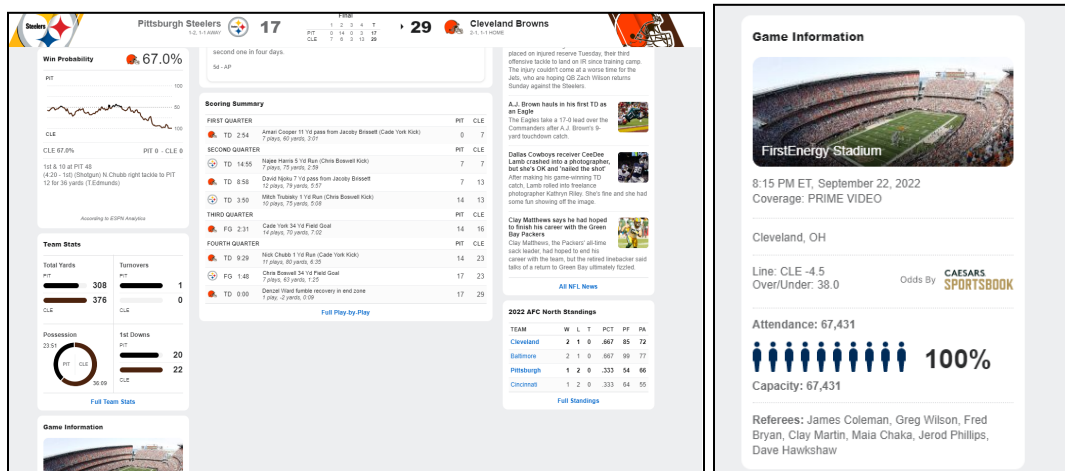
Steelers Pittsburgh Steelers 1-2, 1-1 AWAY 17

Final
| | 1 | 2 | 3 | 4 | T |
|---|---|---|---|---|---|
| PIT | 0 | 14 | 0 | 3 | 17 |
| CLE | 7 | 6 | 0 | 13 | 29 |

29 Cleveland Browns 2-1, 1-1 HOME

Win Probability 67.0%

PIT
100
50
100
CLE

CLE 67.0% PIT 0 - CLE 0

1st & 10 at PIT 48
(4:20 - 1st) (Shotgun) N.Chubb right tackle to PIT 12 for 36 yards (T.Edmunds)

According to ESPN Analytics

second one in four days.

5d - AP

Scoring Summary

| | | | PIT | CLE |
|---|---|---|---|---|
| FIRST QUARTER | | | PIT | CLE |
| TD | 2:54 | Amari Cooper 11 Yd pass from Jacoby Brissett (Cade York Kick) 7 plays, 60 yards, 3:01 | 0 | 7 |
| SECOND QUARTER | | | | |
| TD | 14:55 | Najee Harris 5 Yd Run (Chris Boswell Kick) 7 plays, 75 yards, 2:59 | 7 | 7 |
| TD | 8:50 | David Njoku 7 Yd pass from Jacoby Brissett 12 plays, 79 yards, 5:57 | 7 | 13 |
| TD | 3:50 | Mitch Trubisky 1 Yd Run (Chris Boswell Kick) 10 plays, 75 yards, 5:08 | 14 | 13 |
| THIRD QUARTER | | | | |
| FG | 2:31 | Cade York 34 Yd Field Goal 14 plays, 70 yards, 7:02 | 14 | 16 |
| FOURTH QUARTER | | | | |
| TD | 9:29 | Nick Chubb 1 Yd Run (Cade York Kick) 11 plays, 80 yards, 6:35 | 14 | 23 |
| FG | 1:48 | Chris Boswell 34 Yd Field Goal 7 plays, 63 yards, 1:25 | 17 | 23 |
| TD | 0:00 | Denzel Ward fumble recovery in end zone 1 play, -2 yards, 0:09 | 17 | 29 |

Full Play-by-Play

placed on injured reserve Tuesday, their third offensive tackle to land on IR since training camp. The injury couldn't come at a worse time for the Jets, who are hoping QB Zach Wilson returns Sunday against the Steelers

A.J. Brown hauls in his first TD as an Eagle
The Eagles take a 17-0 lead over the Commanders after A.J. Brown's 9-yard touchdown catch.

Dallas Cowboys receiver CeeDee Lamb crashed into a photographer, but she's OK and 'nailed the shot'
After making his game-winning TD catch, Lamb rolled into freelance photographer Kathryn Riley. She's fine and she had some fun showing off the image.

Clay Matthews says he had hoped to finish his career with the Green Bay Packers
Clay Matthews, the Packers' all-time sack leader, had hoped to end his career with the team, but the retired linebacker said talks of a return to Green Bay ultimately fizzled

All NFL News

Team Stats

Total Yards
PIT 308
CLE 376

Turnovers
1
0

Possession
23:51
PIT CLE
36:09

1st Downs
PIT 20
CLE 22

Full Team Stats

2022 AFC North Standings

| TEAM | W | L | T | PCT | PF | PA |
|---|---|---|---|---|---|---|
| Cleveland | 2 | 1 | 0 | .667 | 85 | 72 |
| Baltimore | 2 | 1 | 0 | .667 | 99 | 77 |
| Pittsburgh | 1 | 2 | 0 | .333 | 54 | 66 |
| Cincinnati | 1 | 2 | 0 | .333 | 64 | 55 |

Full Standings

Game Information

Game Information

FirstEnergy Stadium

8:15 PM ET, September 22, 2022
Coverage: PRIME VIDEO

Cleveland, OH

Line: CLE -4.5
Over/Under: 38.0
Odds By CAESARS SPORTSBOOK

Attendance: 67,431

100%

Capacity: 67,431

Referees: James Coleman, Greg Wilson, Fred Bryan, Clay Martin, Maia Chaka, Jerod Phillips, Dave Hawkshaw